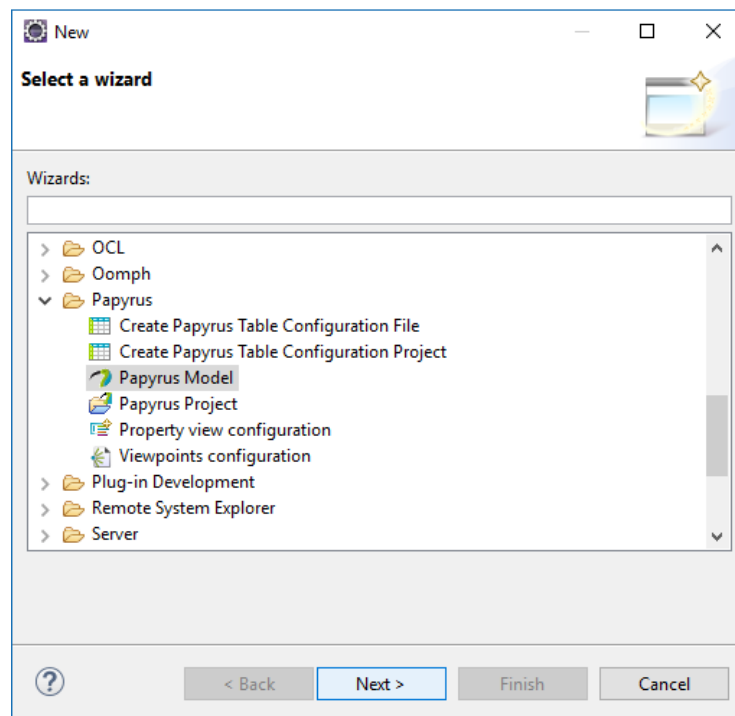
New

Select a wizard

Wizards:

OCL
Oomph
Papyrus
Create Papyrus Table Configuration File
Create Papyrus Table Configuration Project
Papyrus Model
Papyrus Project
Property view configuration
Viewpoints configuration
Plug-in Development
Remote System Explorer
Server

?
< Back
Next >
Finish
Cancel